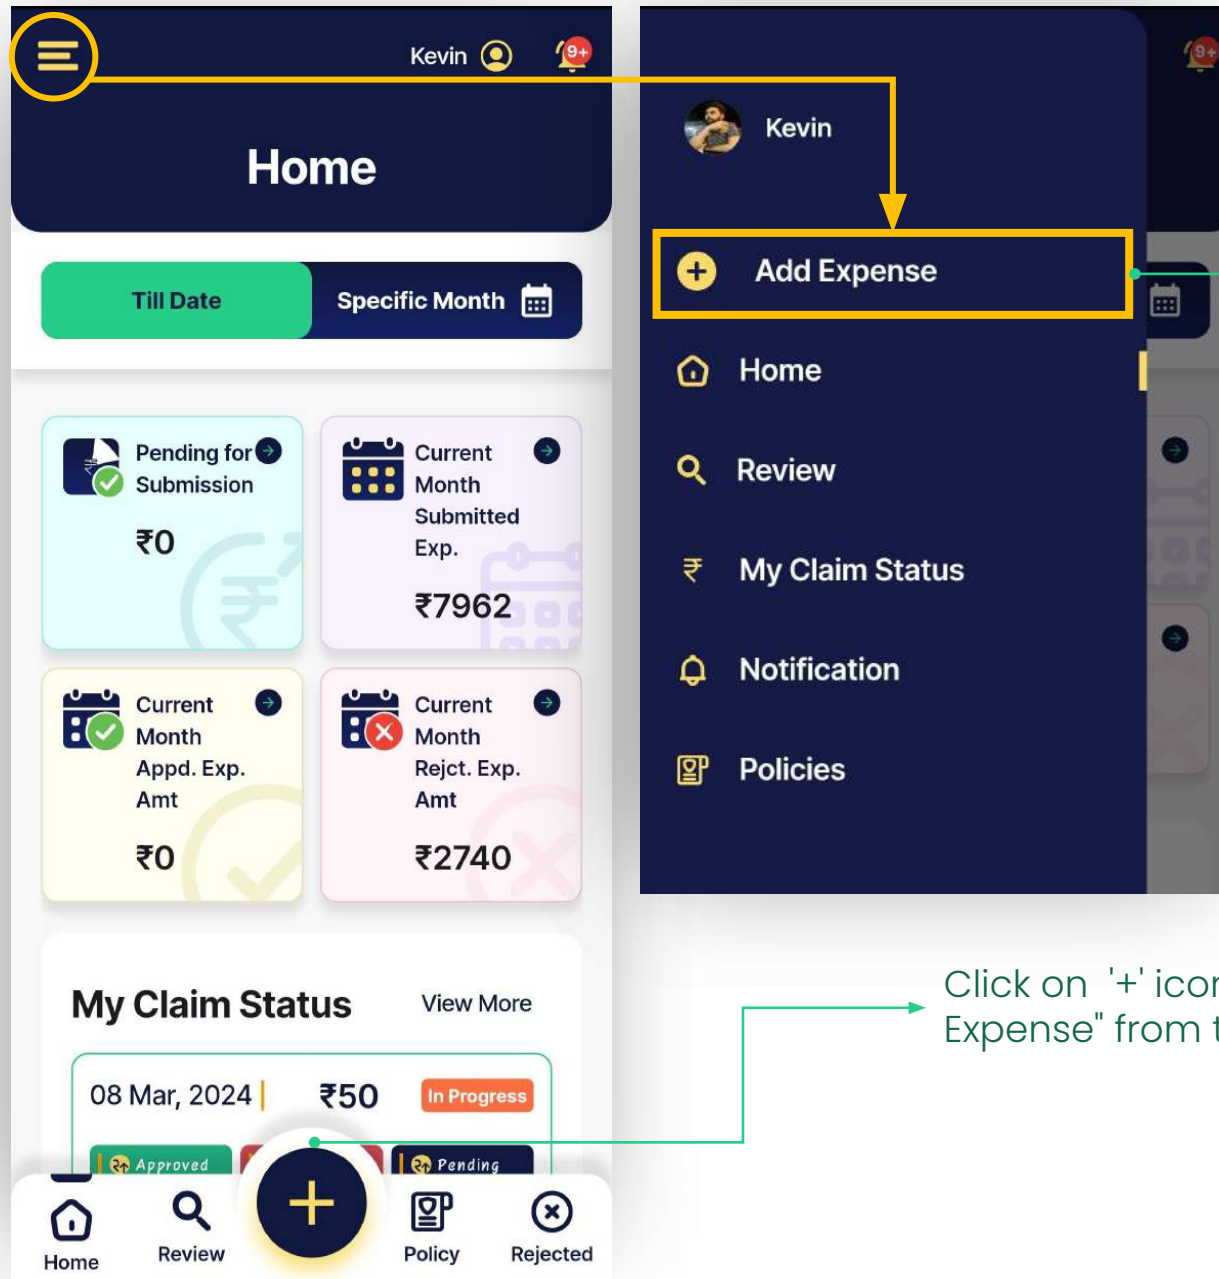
Kevin 9+

Home

Till Date

Specific Month

Pending for Submission

₹0

Current Month Submitted Exp.

₹7962

Current Month Appd. Exp. Amt

₹0

Current Month Rejct. Exp. Amt

₹2740

My Claim Status

View More

08 Mar, 2024 | ₹50 In Progress

Approved

Pending

Home

Review

Policy

Rejected

Kevin

Add Expense

Home

Review

My Claim Status

Notification

Policies

9+

Click on '+' icor
Expense" from t